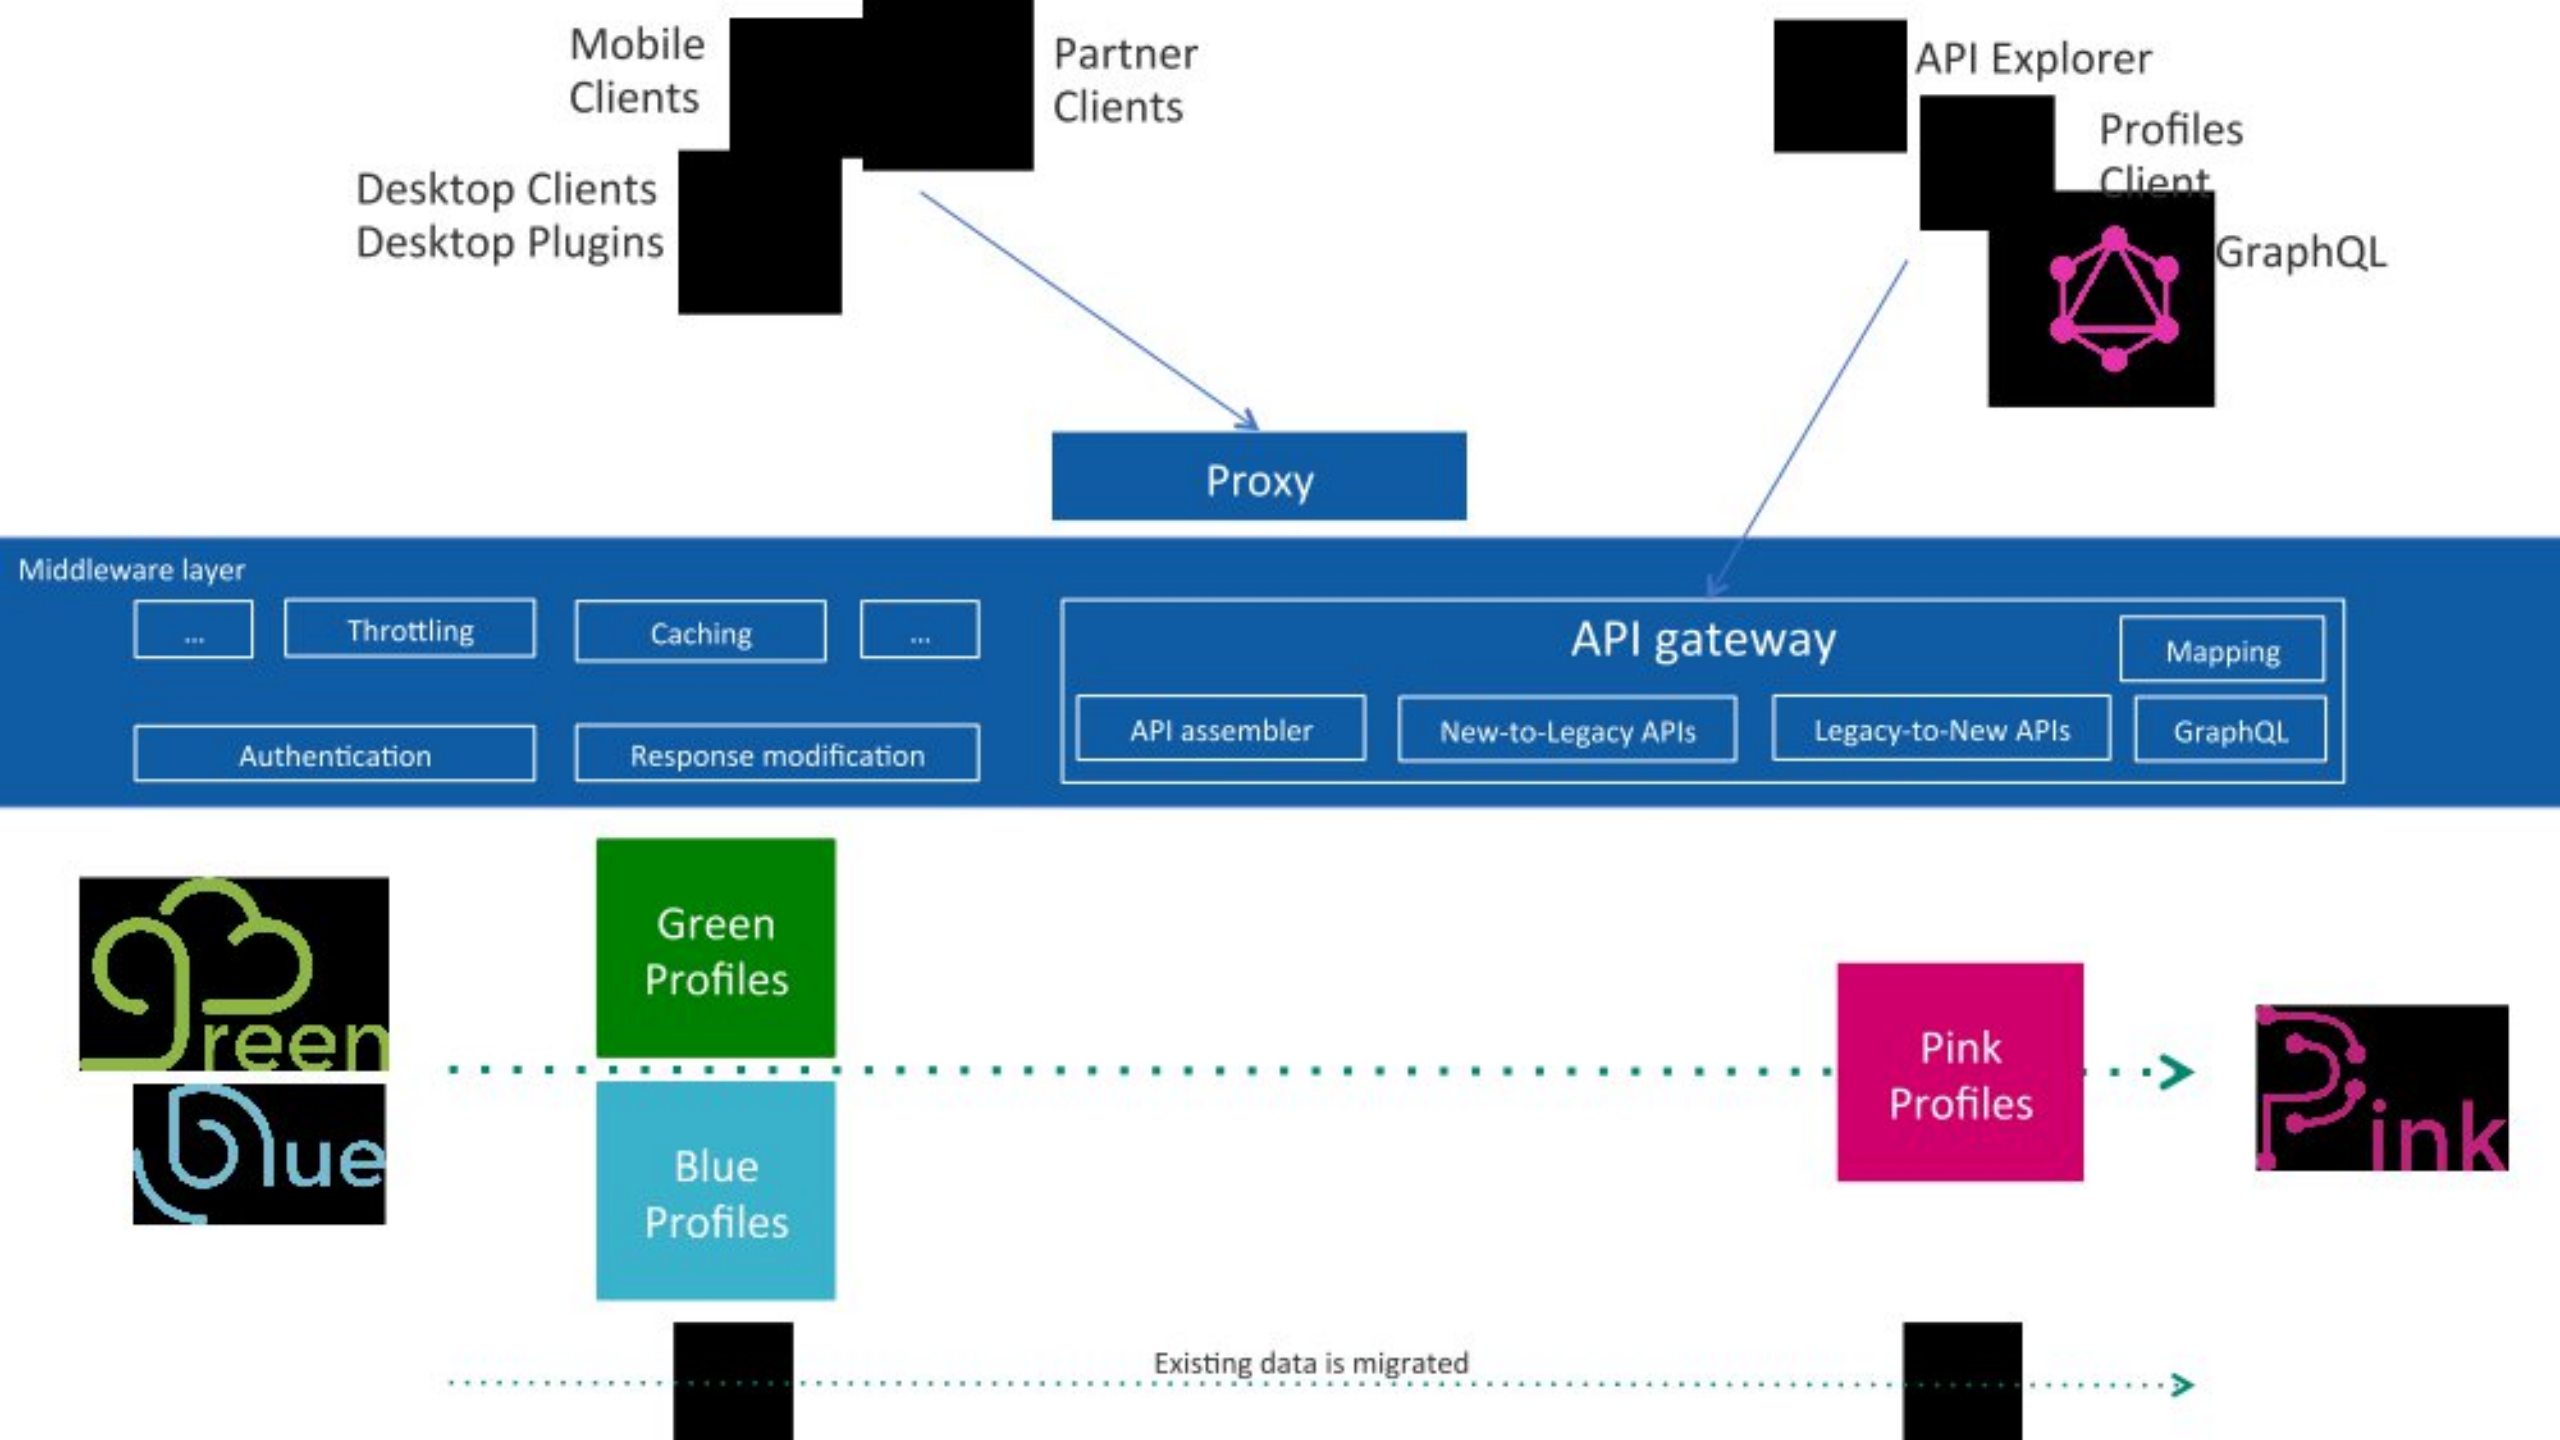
Mobile Clients

Partner Clients

Desktop Clients
Desktop Plugins

API Explorer

Profiles Client

GraphQL

Proxy

Middleware layer

...

Throttling

Caching

...

Authentication

Response modification

API gateway

Mapping

API assembler

New-to-Legacy APIs

Legacy-to-New APIs

GraphQL

Green

Blue

Green Profiles

Blue Profiles

Pink Profiles

Pink

Existing data is migrated